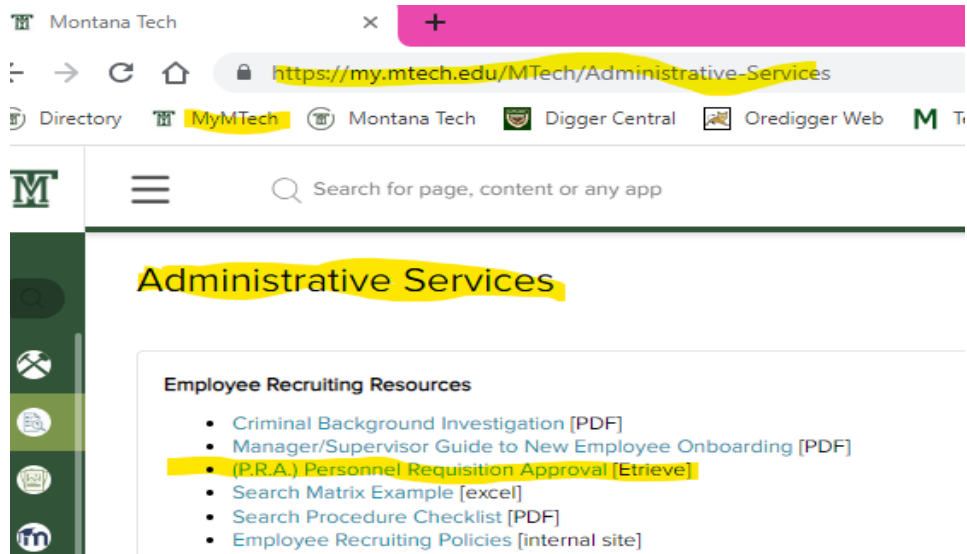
Montana Tech ×
+
https://my.mtech.edu/MTech/Administrative-Services
Directory MyMTech Montana Tech Digger Central Oredigger Web M Te

Search for page, content or any app

Administrative Services

Employee Recruiting Resources

- Criminal Background Investigation [PDF]
- Manager/Supervisor Guide to New Employee Onboarding [PDF]
- (P.R.A.) Personnel Requisition Approval [Etrieve]
- Search Matrix Example [excel]
- Search Procedure Checklist [PDF]
- Employee Recruiting Policies [internal site]